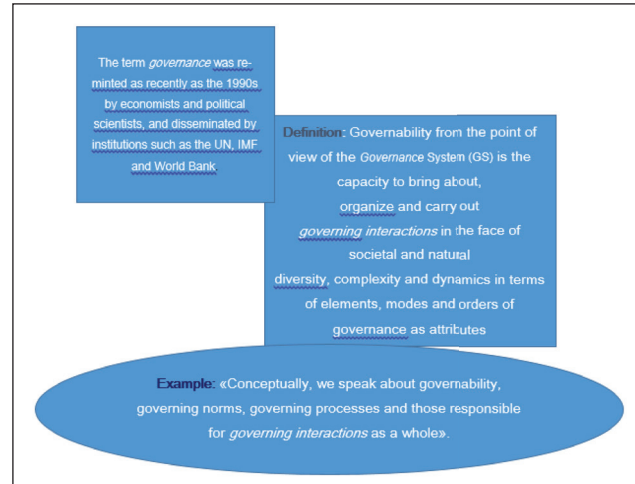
The term *governance* was re-minted as recently as the 1990s by economists and political scientists, and disseminated by institutions such as the UN, IMF and World Bank

Definition: Governability from the point of view of the *Governance* System (GS) is the capacity to bring about, organize and carry out *governing interactions* in the face of societal and natural diversity, complexity and dynamics in terms of elements, modes and orders of governance as attributes

Example: «Conceptually, we speak about governability, governing norms, governing processes and those responsible for *governing interactions* as a whole».